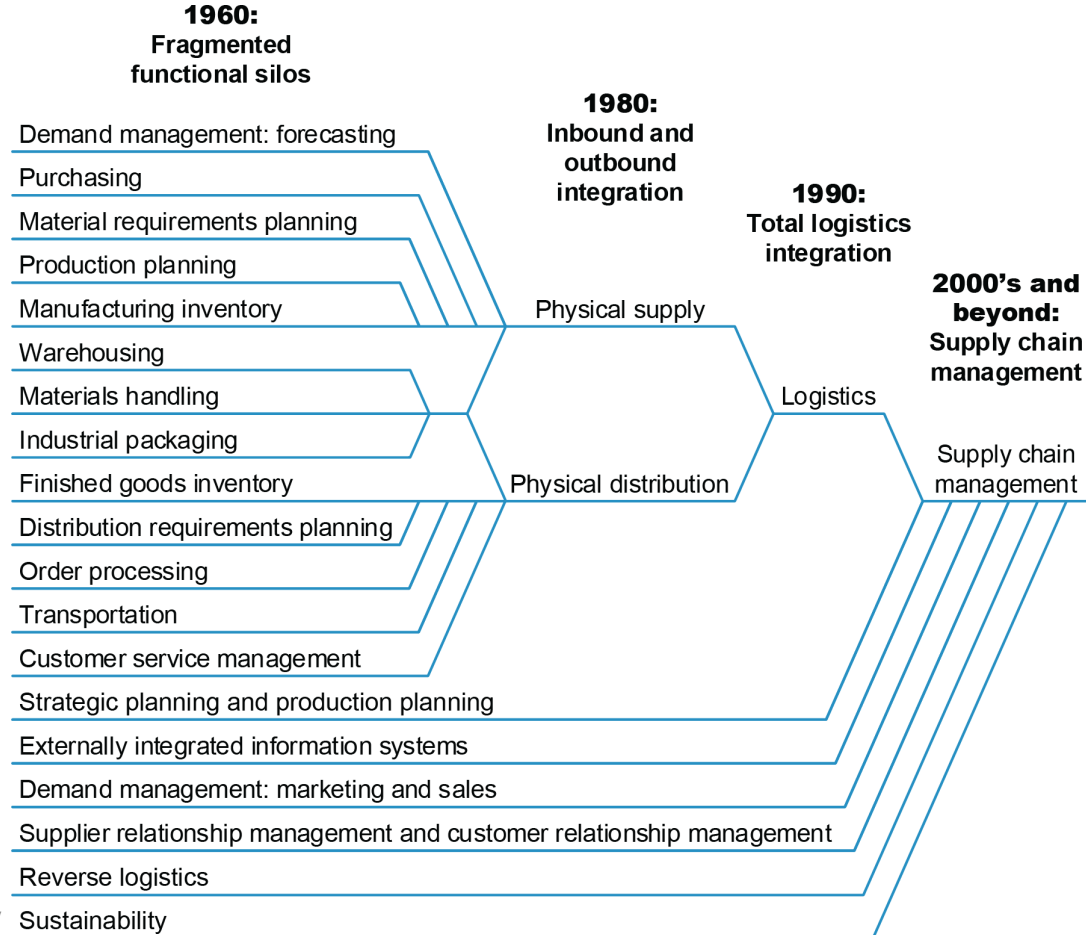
1960:
Fragmented functional silos

1980:
Inbound and outbound integration

1990:
Total logistics integration

2000's and beyond:
Supply chain management

Demand management: forecasting
Purchasing
Material requirements planning
Production planning
Manufacturing inventory
Warehousing
Materials handling
Industrial packaging
Finished goods inventory
Distribution requirements planning
Order processing
Transportation
Customer service management
Strategic planning and production planning
Externally integrated information systems
Demand management: marketing and sales
Supplier relationship management and customer relationship management
Reverse logistics
Sustainability

Physical supply
Physical distribution

Logistics

Supply chain management